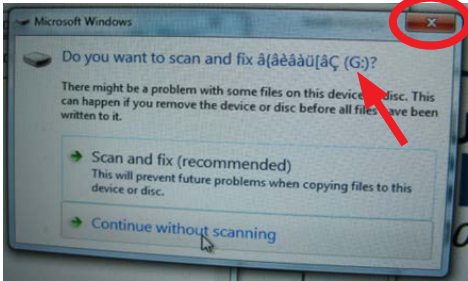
Microsoft Windows

Do you want to scan and fix â{âèâàü[âÇ (G:)?

There might be a problem with some files on this device or disc. This can happen if you remove the device or disc before all files have been written to it.

Scan and fix (recommended)
This will prevent future problems when copying files to this device or disc.

Continue without scanning